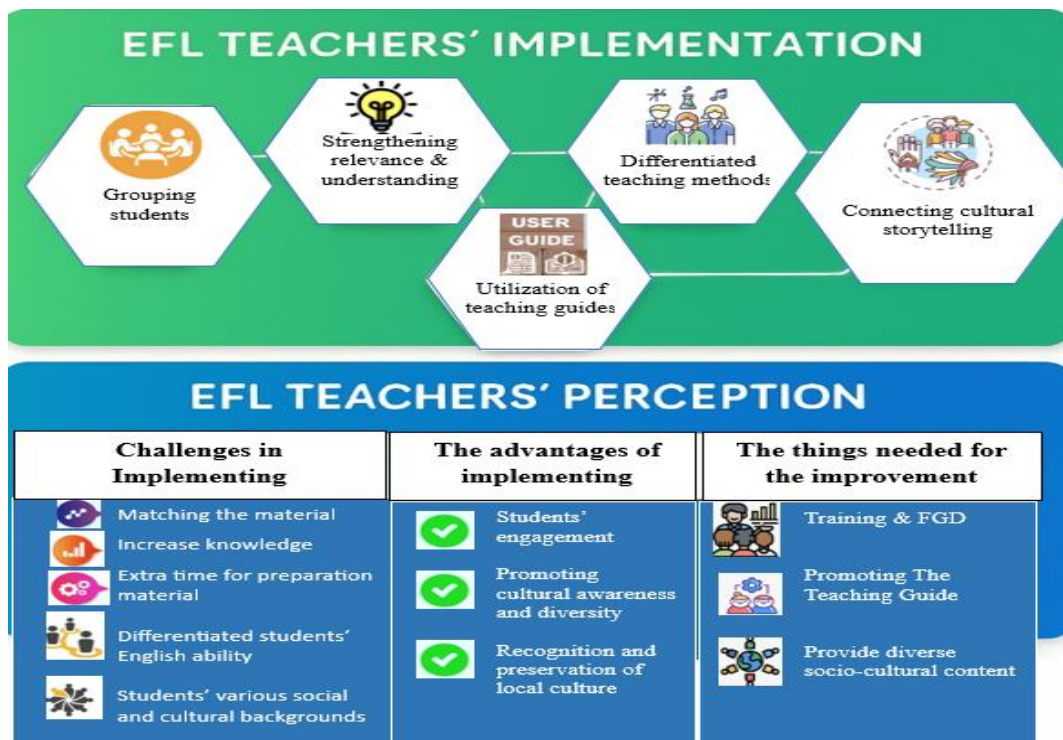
EFL TEACHERS' IMPLEMENTATION

Grouping students

Strengthening relevance & understanding

USER GUIDE

Utilization of teaching guides

Differentiated teaching methods

Connecting cultural storytelling

EFL TEACHERS' PERCEPTION

| Challenges in Implementing | The advantages of implementing | The things needed for the improvement |
|---|---|---|
| Matching the material | Students' engagement | Training & FGD |
| Increase knowledge | Promoting cultural awareness and diversity | Promoting The Teaching Guide |
| Extra time for preparation material | Recognition and preservation of local culture | Provide diverse socio-cultural content |
| Differentiated students' English ability | | |
| Students' various social and cultural backgrounds | | |